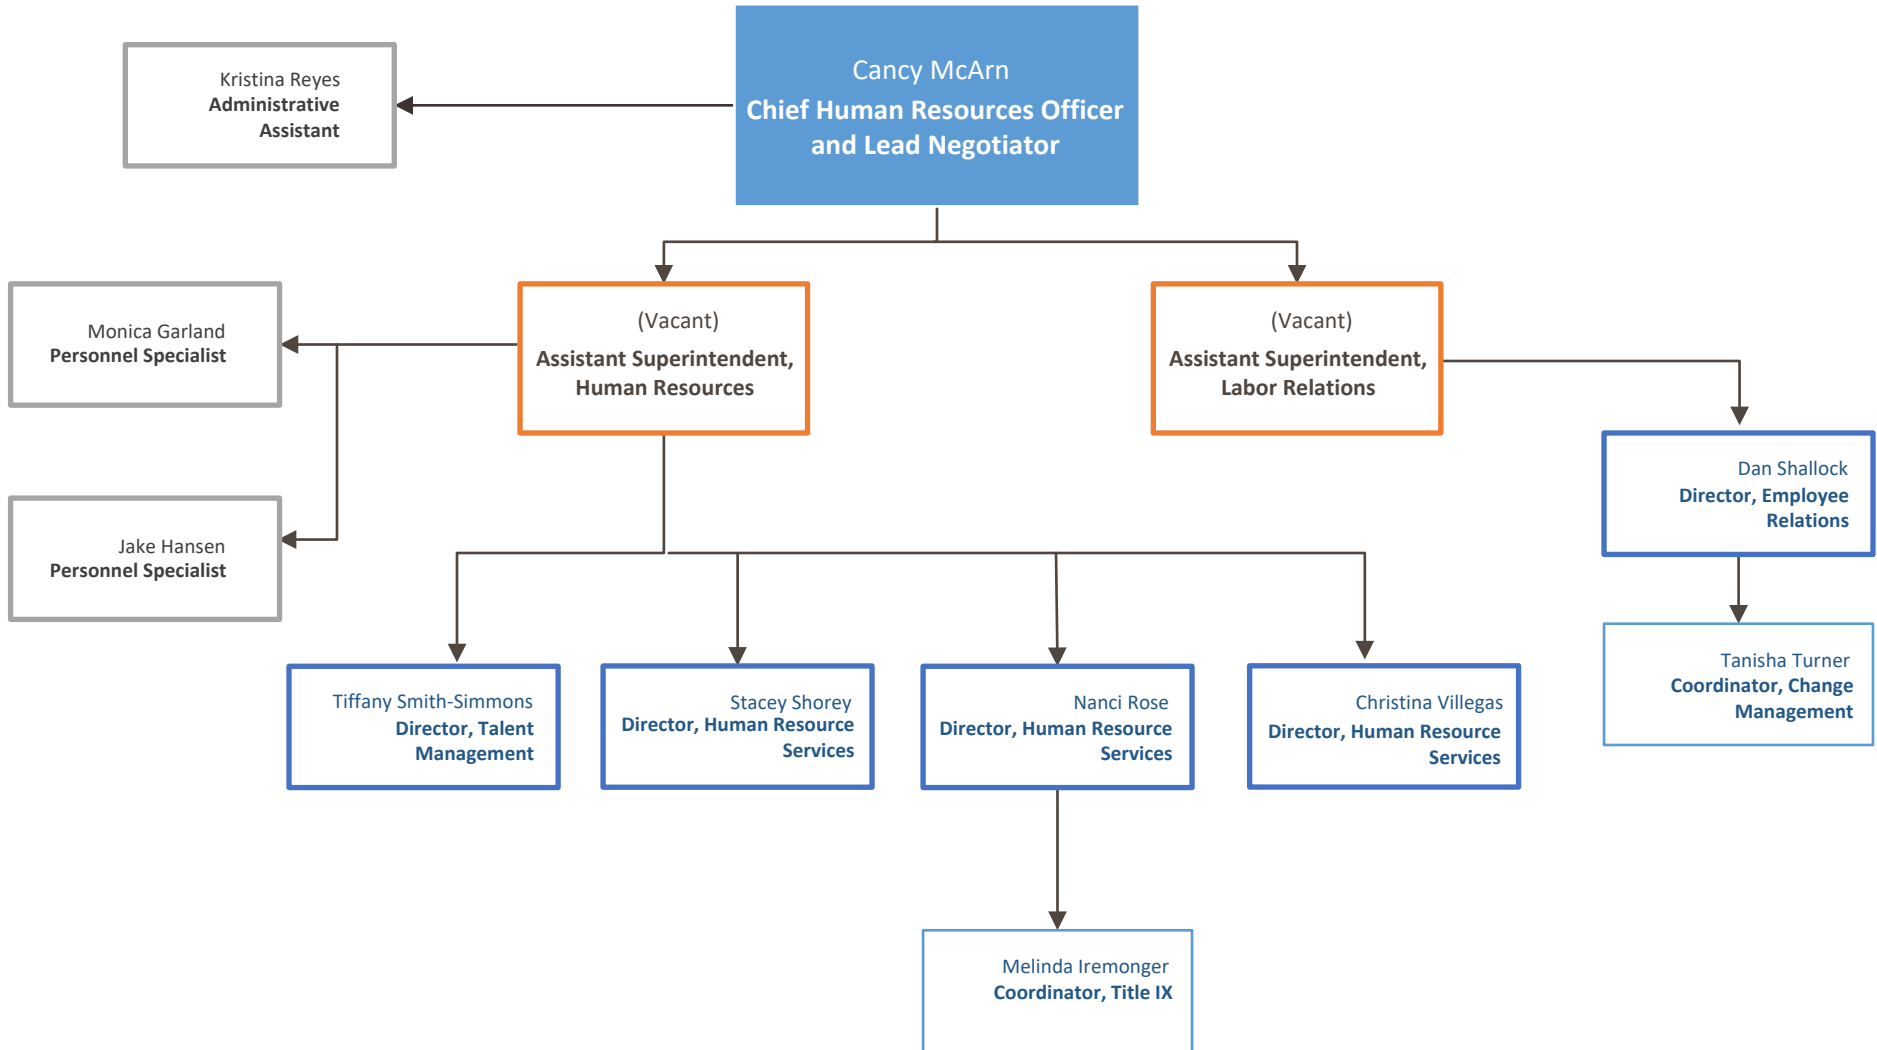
Cancy McArn
Chief Human Resources Officer and Lead Negotiator

Kristina Reyes
Administrative Assistant

(Vacant)
Assistant Superintendent, Human Resources

(Vacant)
Assistant Superintendent, Labor Relations

Monica Garland
Personnel Specialist

Jake Hansen
Personnel Specialist

Dan Shallock
Director, Employee Relations

Tanisha Turner
Coordinator, Change Management

Tiffany Smith-Simmons
Director, Talent Management

Stacey Shorey
Director, Human Resource Services

Nanci Rose
Director, Human Resource Services

Christina Villegas
Director, Human Resource Services

Melinda Iremonger
Coordinator, Title IX